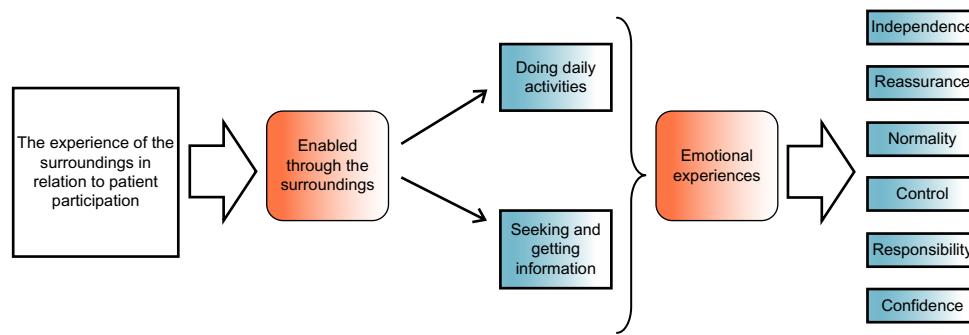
The experience of the surroundings in relation to patient participation

Enabled through the surroundings

Doing daily activities

Seeking and getting information

Emotional experiences

Independence

Reassurance

Normality

Control

Responsibility

Confidence